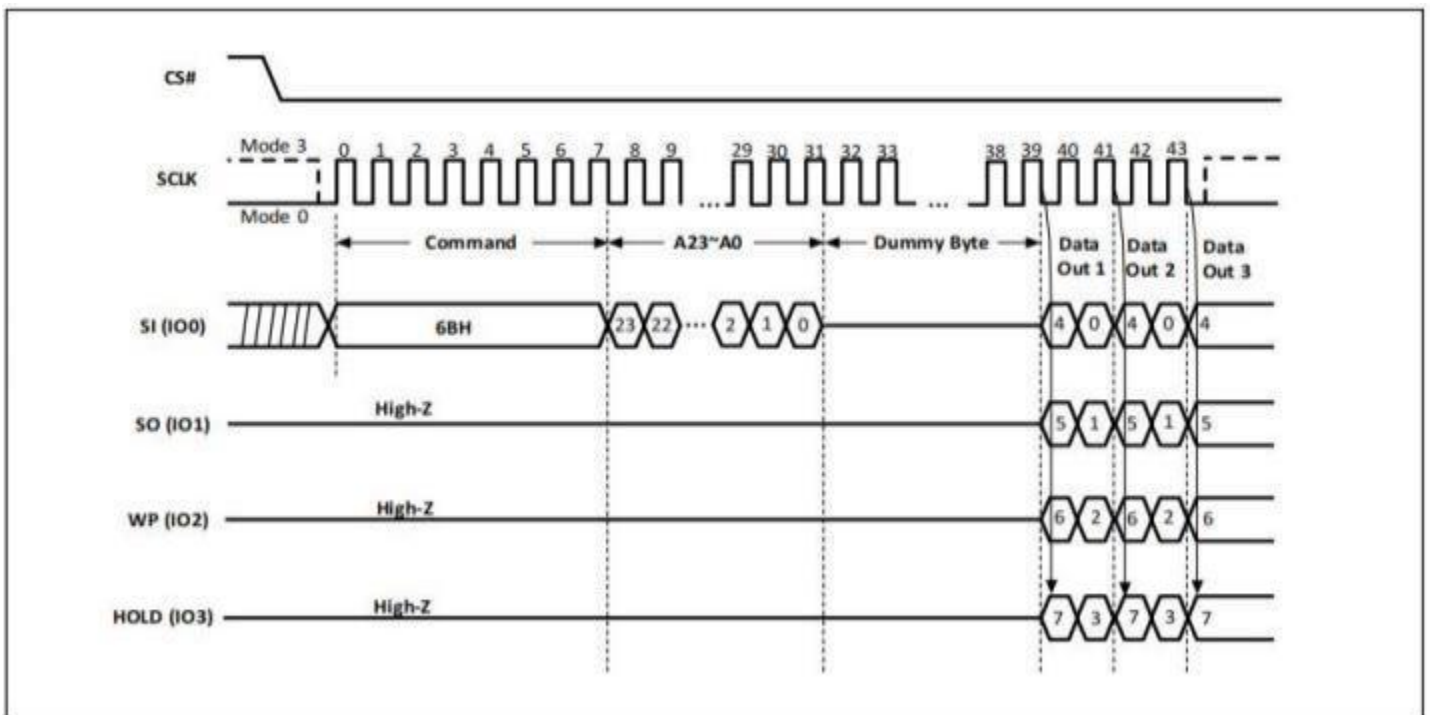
CS#

Mode 3
0 1 2 3 4 5 6 7 8 9 ... 29 30 31 32 33 ... 38 39 40 41 42 43
SCLK
Mode 0

Command
A23~A0
Dummy Byte
Data Out 1
Data Out 2
Data Out 3

SI (IO0)
6BH
23 22 ... 2 1 0
4 0 4 0 4

SO (IO1)
High-Z
5 1 5 1 5

WP (IO2)
High-Z
6 2 6 2 6

HOLD (IO3)
High-Z
7 3 7 3 7